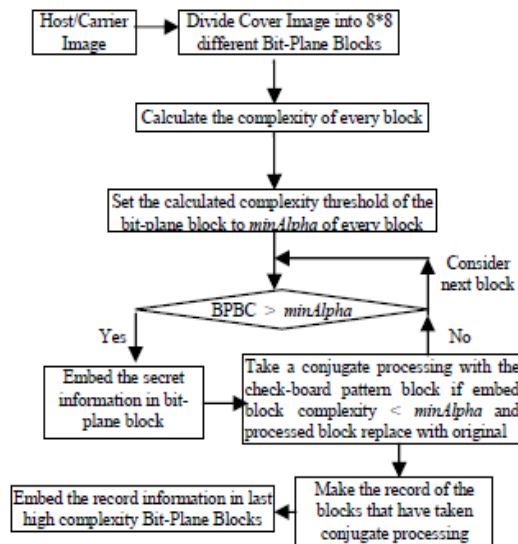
Host/Carrier Image

Divide Cover Image into 8*8 different Bit-Plane Blocks

Calculate the complexity of every block

Set the calculated complexity threshold of the bit-plane block to *minAlpha* of every block

Consider next block

BPBC > *minAlpha*

Yes

No

Embed the secret information in bit-plane block

Take a conjugate processing with the check-board pattern block if embed block complexity < *minAlpha* and processed block replace with original

Embed the record information in last high complexity Bit-Plane Blocks

Make the record of the blocks that have taken conjugate processing